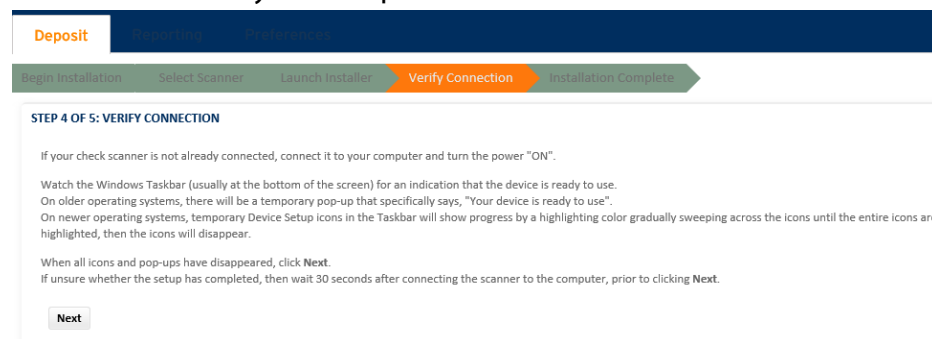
Deposit Reporting Preferences

Begin Installation Select Scanner Launch Installer Verify Connection Installation Complete

STEP 4 OF 5: VERIFY CONNECTION

If your check scanner is not already connected, connect it to your computer and turn the power "ON".

Watch the Windows Taskbar (usually at the bottom of the screen) for an indication that the device is ready to use.
On older operating systems, there will be a temporary pop-up that specifically says, "Your device is ready to use".
On newer operating systems, temporary Device Setup icons in the Taskbar will show progress by a highlighting color gradually sweeping across the icons until the entire icons ar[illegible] highlighted, then the icons will disappear.

When all icons and pop-ups have disappeared, click Next.
If unsure whether the setup has completed, then wait 30 seconds after connecting the scanner to the computer, prior to clicking Next.

Next